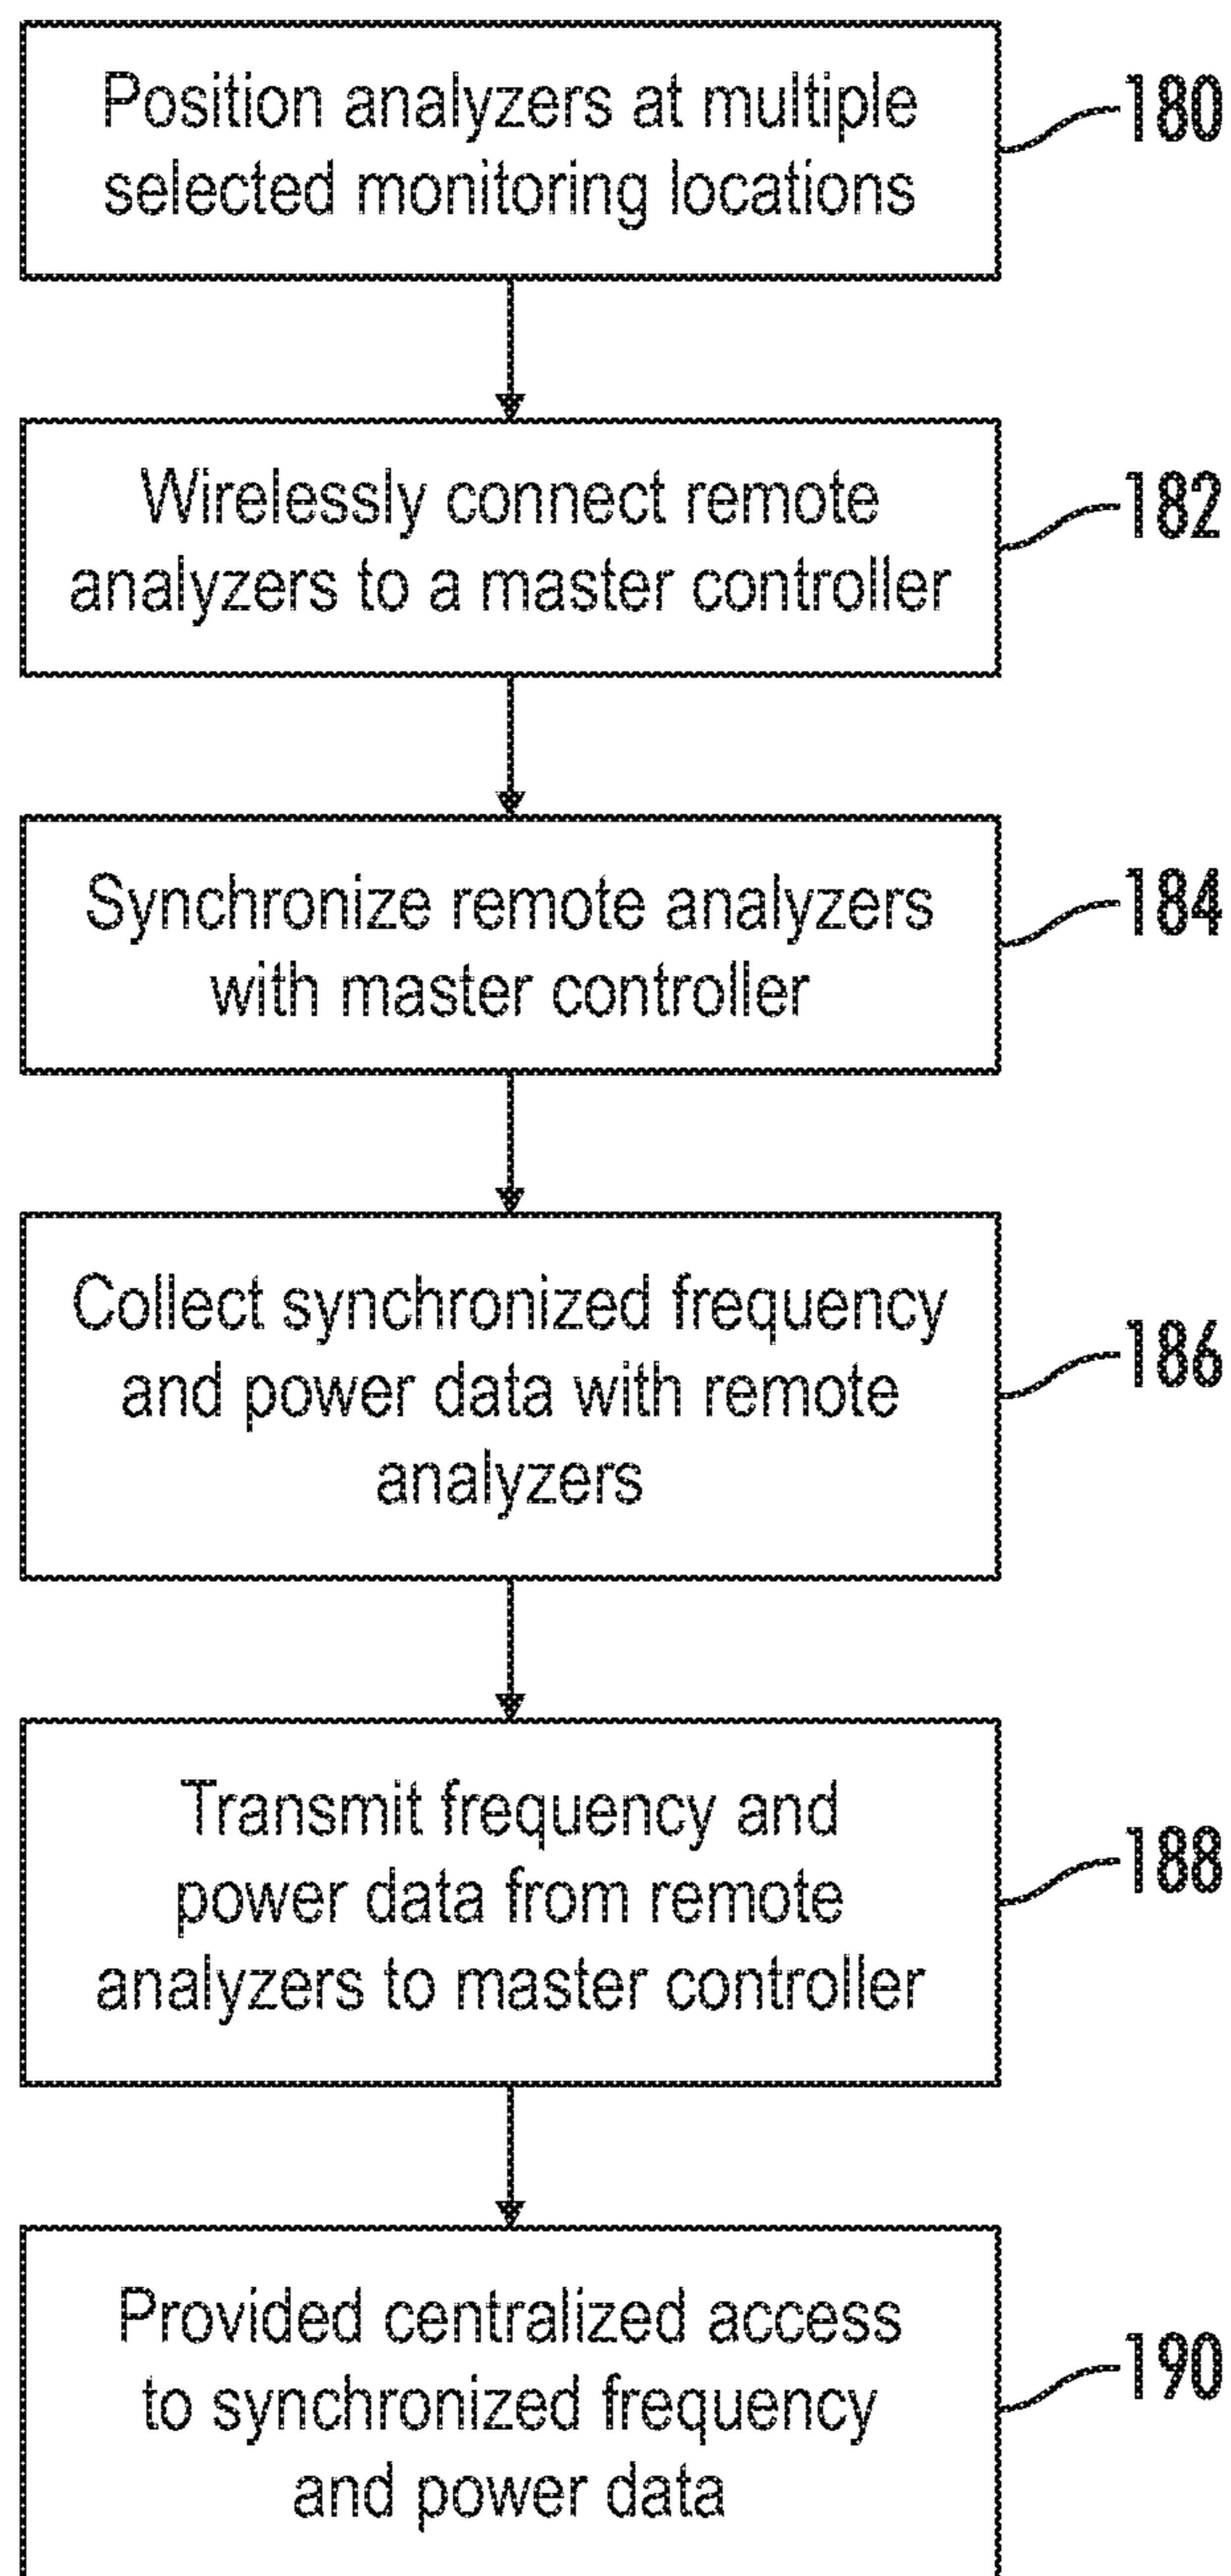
Position analyzers at multiple selected monitoring locations

180

Wirelessly connect remote analyzers to a master controller

182

Synchronize remote analyzers with master controller

184

Collect synchronized frequency and power data with remote analyzers

186

Transmit frequency and power data from remote analyzers to master controller

188

Provided centralized access to synchronized frequency and power data

190